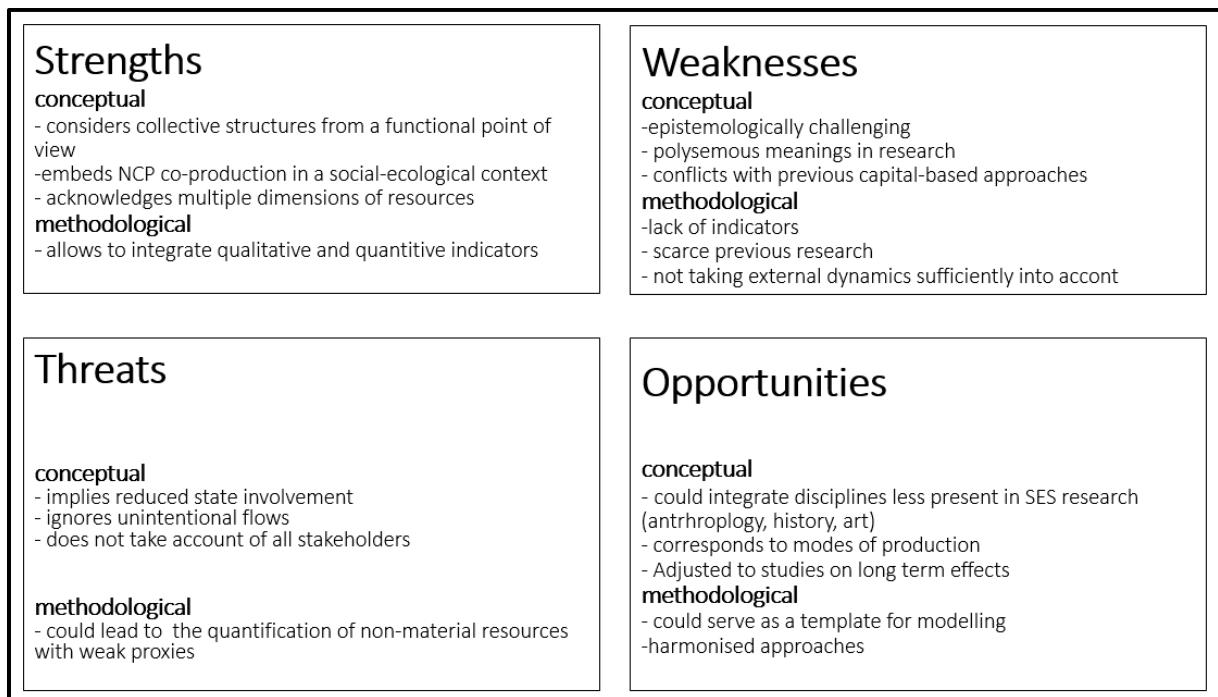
Strengths
conceptual
- considers collective structures from a functional point of view
-embeds NCP co-production in a social-ecological context
- acknowledges multiple dimensions of resources
methodological
- allows to integrate qualitative and quantitive indicators

Weaknesses
conceptual
-epistemologically challenging
- polysemous meanings in research
- conflicts with previous capital-based approaches
methodological
-lack of indicators
- scarce previous research
- not taking external dynamics sufficiently into accont

Threats

conceptual
- implies reduced state involvement
- ignores unintentional flows
- does not take account of all stakeholders

methodological
- could lead to the quantification of non-material resources with weak proxies

Opportunities

conceptual
- could integrate disciplines less present in SES research (antrhropology, history, art)
- corresponds to modes of production
- Adjusted to studies on long term effects
methodological
- could serve as a template for modelling
-harmonised approaches